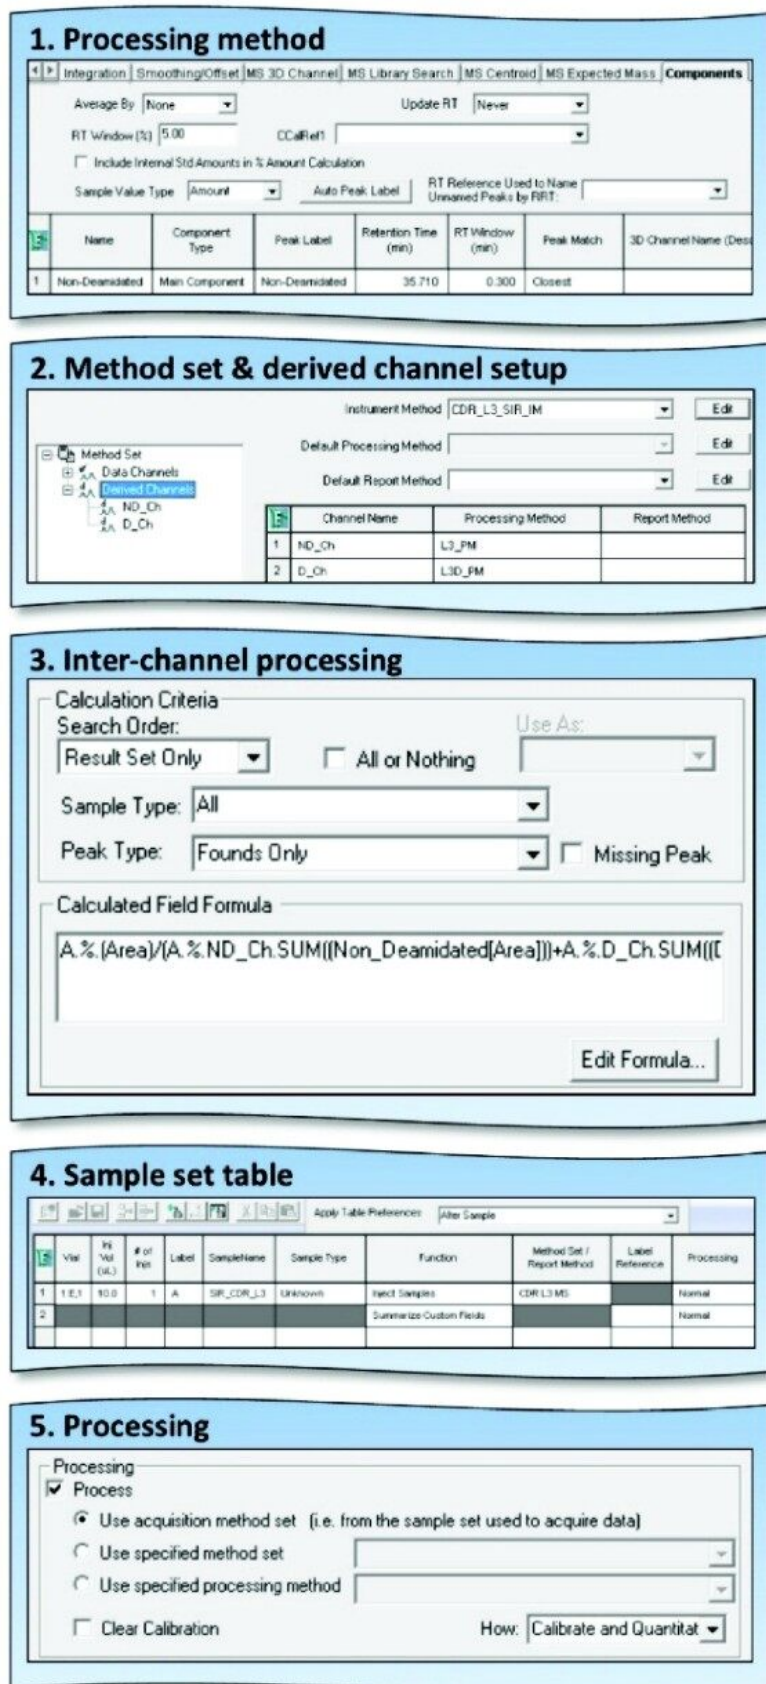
1. Processing method

Integration | Smoothing/Offset | MS 3D Channel | MS Library Search | MS Centroid | MS Expected Mass | Components

Average By None
Update RT Never
RT Window (%) 5.00
CCalRef1
Include Internal Std Amounts in % Amount Calculation
Sample Value Type Amount
Auto Peak Label
RT Reference Used to Name Unnamed Peaks by RRT:

| | Name | Component Type | Peak Label | Retention Time (min) | RT Window (min) | Peak Match | 3D Channel Name (Des |
|---|---|---|---|---|---|---|---|
| 1 | Non-Deamidated | Main Component | Non-Deamidated | 35.710 | 0.300 | Closest | |

2. Method set & derived channel setup

Method Set
Data Channels
Derived Channels
ND_Ch
D_Ch

Instrument Method CDR_L3_SIR_IM Edit
Default Processing Method Edit
Default Report Method Edit

| | Channel Name | Processing Method | Report Method |
|---|---|---|---|
| 1 | ND_Ch | L3_PM | |
| 2 | D_Ch | L3D_PM | |

3. Inter-channel processing

Calculation Criteria
Search Order:
Result Set Only
All or Nothing
Use As:
Sample Type: All
Peak Type: Founds Only
Missing Peak

Calculated Field Formula
A.%.(Area)/(A.%.ND_Ch.SUM((Non_Deamidated[Area]))+A.%.D_Ch.SUM(([

Edit Formula...

4. Sample set table

Apply Table Preferences After Sample

| | Vial | Inj Vol (uL) | # of Injs | Label | SampleName | Sample Type | Function | Method Set / Report Method | Label Reference | Processing |
|---|---|---|---|---|---|---|---|---|---|---|
| 1 | 1:E,1 | 10.0 | 1 | A | SIR_CDR_L3 | Unknown | Inject Samples | CDR L3 MS | | Normal |
| 2 | | | | | | | Summarize Custom Fields | | | Normal |

5. Processing

Processing
Process
Use acquisition method set (i.e. from the sample set used to acquire data)
Use specified method set
Use specified processing method
Clear Calibration
How: Calibrate and Quantitat